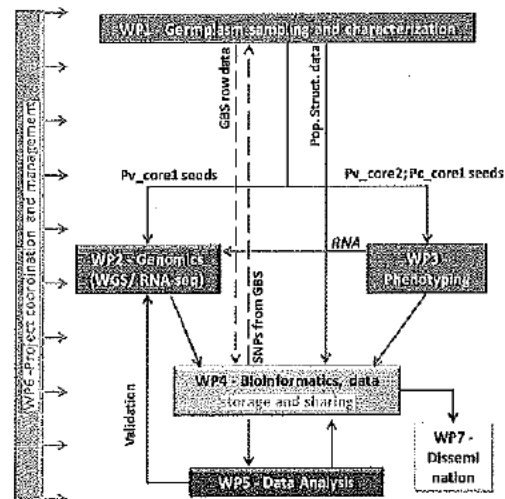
WP6 - Project coordination and management

WP1 - Germplasm sampling and characterization

GBS row data

Pop. Struct. data

Pv_core1 seeds

Pv_core2; Pc_core1 seeds

RNA

WP2 - Genomics (WGS/ RNA-seq)

WP3 - Phenotyping

SNPs from GBS

Validation

WP4 - Bioinformatics, data storage and sharing

WP7 - Dissemination

WP5 - Data Analysis